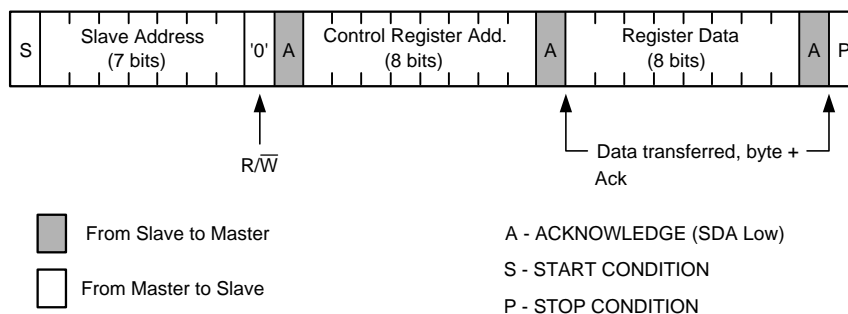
S Slave Address (7 bits) '0' A Control Register Add. (8 bits) A Register Data (8 bits) A P

R/$\overline{W}$

Data transferred, byte + Ack

From Slave to Master

From Master to Slave

A - ACKNOWLEDGE (SDA Low)

S - START CONDITION

P - STOP CONDITION